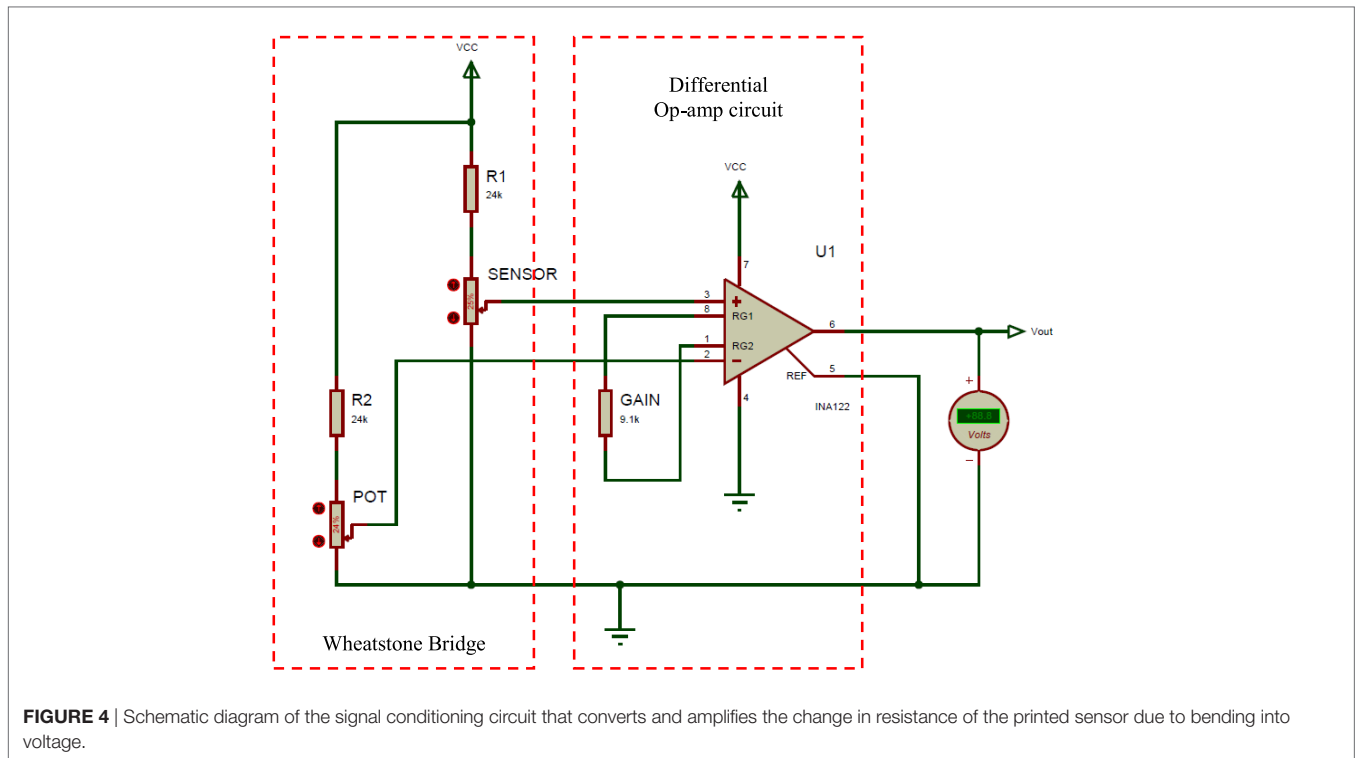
VCC

R1
24k

SENSOR
25%

R2
24k

POT
24%

Wheatstone Bridge

Differential
Op-amp circuit

VCC

U1

7
3
8
1
2
RG1
RG2
6
5
REF
4
INA122

GAIN
9.1k

Vout

+
+88.8
Volts
−

**FIGURE 4** | Schematic diagram of the signal conditioning circuit that converts and amplifies the change in resistance of the printed sensor due to bending into voltage.